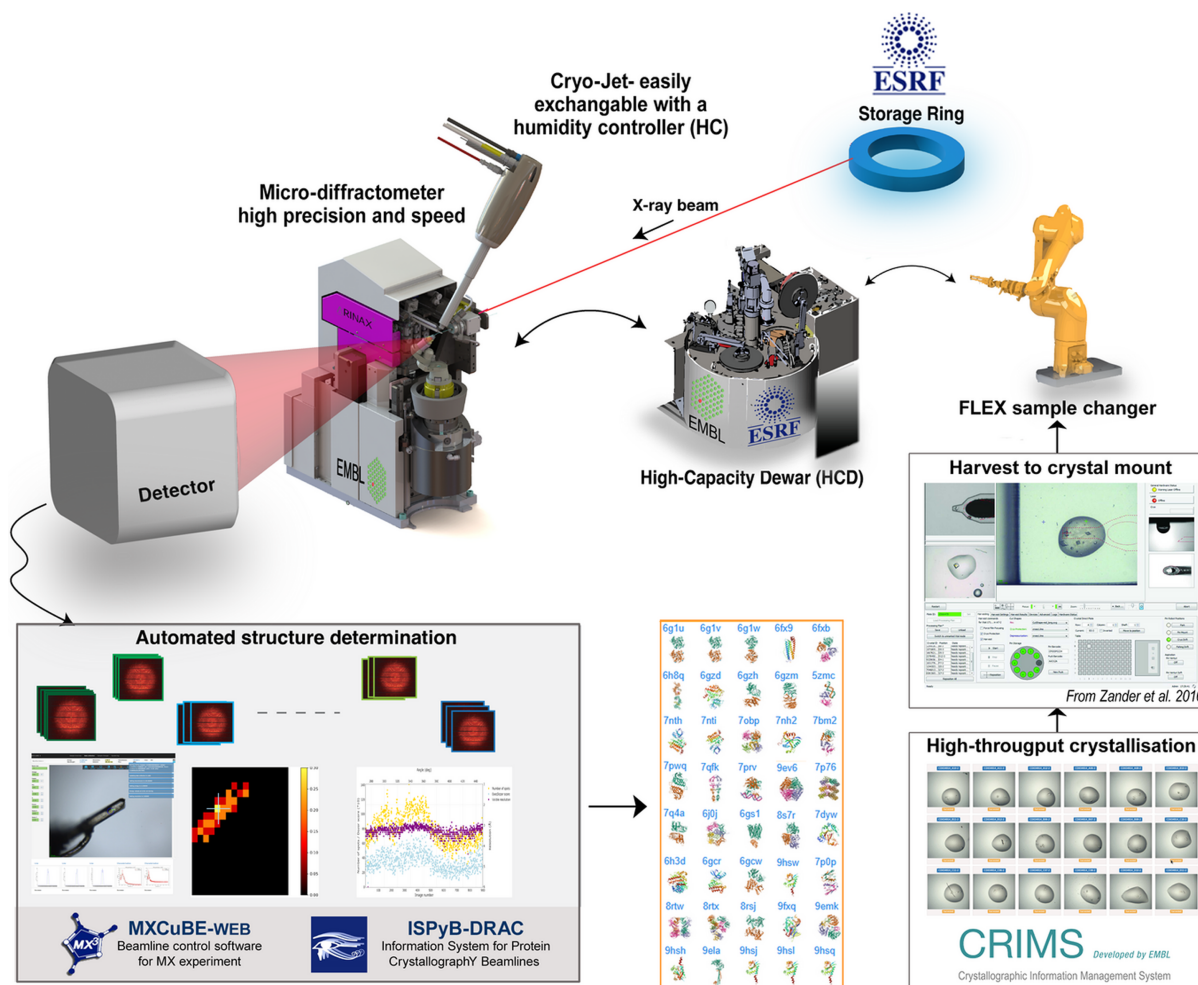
ESRF
Storage Ring

Cryo-Jet- easily exchangable with a humidity controller (HC)

Micro-diffractometer high precision and speed

X-ray beam

RINAX

EMBL

Detector

EMBL
ESRF
High-Capacity Dewar (HCD)

FLEX sample changer

Harvest to crystal mount

From Zander et al. 2016

High-througput crystallisation

Automated structure determination

MXCuBE-WEB
Beamline control software for MX experiment

ISPyB-DRAC
Information System for Protein CrystallographY Beamlines

| 6g1u | 6g1v | 6g1w | 6fx9 | 6fxb |
|---|---|---|---|---|
| 6h8q | 6gzd | 6gzh | 6gzm | 5zmc |
| 7nth | 7nti | 7obp | 7nh2 | 7bm2 |
| 7pwq | 7qfk | 7prv | 9ev6 | 7p76 |
| 7q4a | 6j0j | 6gs1 | 8s7r | 7dyw |
| 6h3d | 6gcr | 6gcw | 9hsw | 7p0p |
| 8rtw | 8rtx | 8rsj | 9fxq | 9emk |
| 9hsh | 9ela | 9hsj | 9hsl | 9hsq |

CRIMS Developed by EMBL
Crystallographic Information Management System